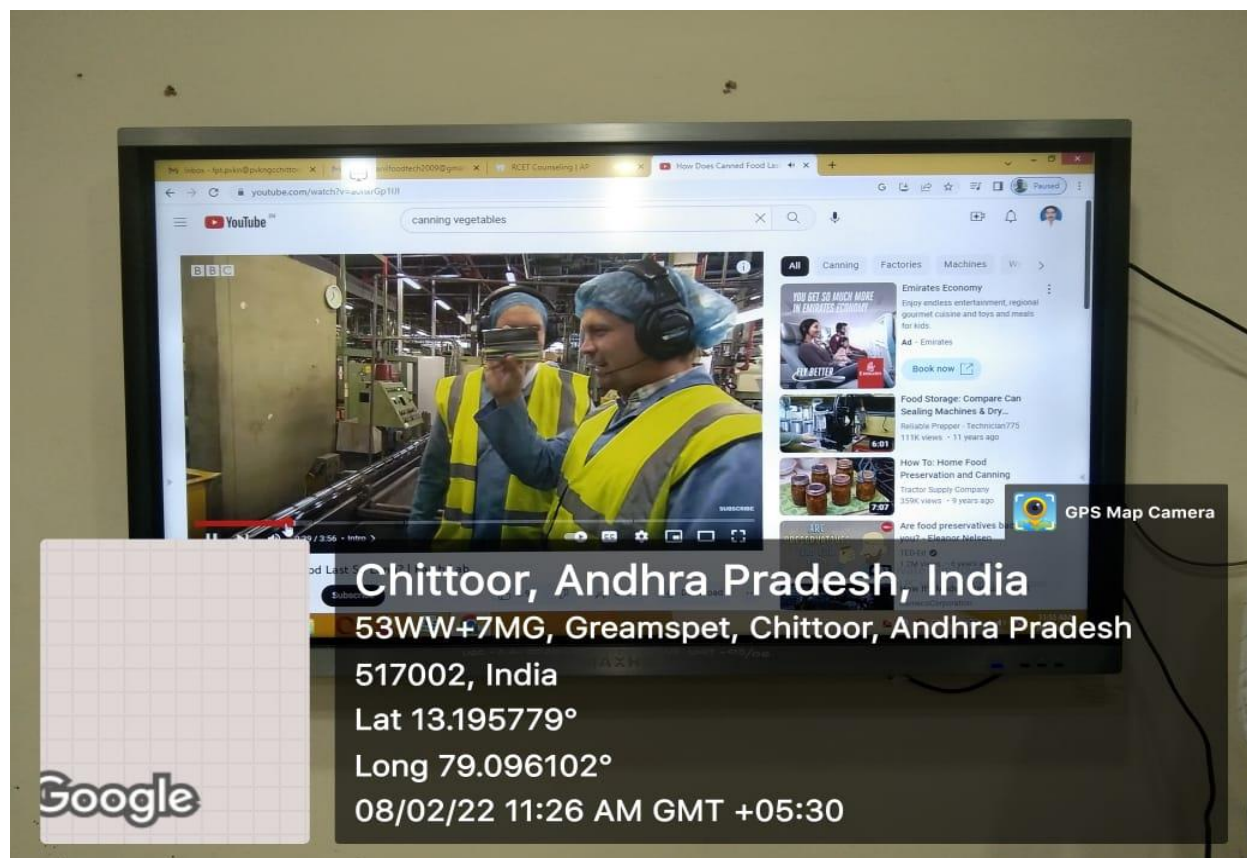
Inbox - fpt.pvkn@pvkngcchittoo
RCET Counseling | AP
How Does Canned Food La
youtube.com/watch?v=
Paused

YouTube
canning vegetables

BBC

All
Canning
Factories
Machines

YOU GET SO MUCH MORE IN EMIRATES ECONOMY
FLY BETTER
Emirates Economy
Enjoy endless entertainment, regional gourmet cuisine and toys and meals for kids.
Ad · Emirates
Book now

Food Storage: Compare Can Sealing Machines & Dry...
Reliable Prepper - Technician775
111K views · 11 years ago
6:01

How To: Home Food Preservation and Canning
Tractor Supply Company
359K views · 9 years ago
7:07

Are food preservatives ba
you? - Eleanor Nelsen
TED-Ed

SUBSCRIBE
0:29 / 3:56 · Intro

od Last S
Subscri

GPS Map Camera

Chittoor, Andhra Pradesh, India
53WW+7MG, Greamspet, Chittoor, Andhra Pradesh 517002, India
Lat 13.195779°
Long 79.096102°
08/02/22 11:26 AM GMT +05:30

Google